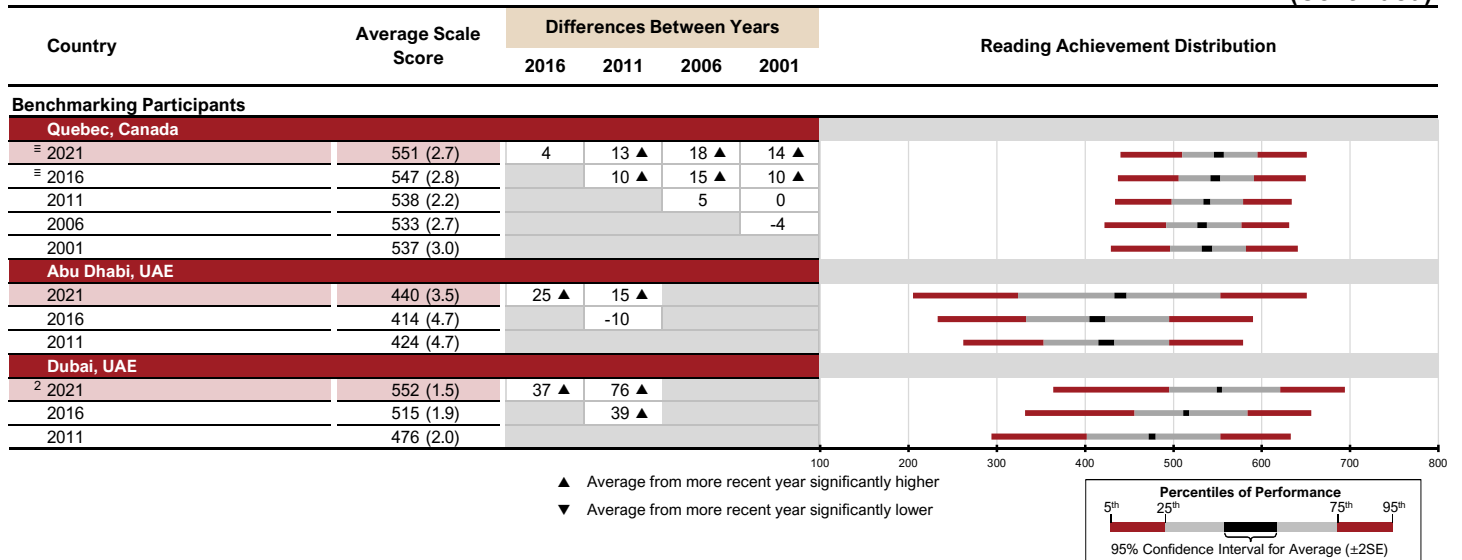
| Country | Average Scale Score | Differences Between Years 2016 | 2011 | 2006 | 2001 | Reading Achievement Distribution |
|---|---|---|---|---|---|---|
| **Benchmarking Participants** | | | | | | |
| **Quebec, Canada** | | | | | | |
| ≡ 2021 | 551 (2.7) | 4 | 13 ▲ | 18 ▲ | 14 ▲ | |
| ≡ 2016 | 547 (2.8) | | 10 ▲ | 15 ▲ | 10 ▲ | |
| 2011 | 538 (2.2) | | | 5 | 0 | |
| 2006 | 533 (2.7) | | | | -4 | |
| 2001 | 537 (3.0) | | | | | |
| **Abu Dhabi, UAE** | | | | | | |
| 2021 | 440 (3.5) | 25 ▲ | 15 ▲ | | | |
| 2016 | 414 (4.7) | | -10 | | | |
| 2011 | 424 (4.7) | | | | | |
| **Dubai, UAE** | | | | | | |
| ² 2021 | 552 (1.5) | 37 ▲ | 76 ▲ | | | |
| 2016 | 515 (1.9) | | 39 ▲ | | | |
| 2011 | 476 (2.0) | | | | | |

100 200 300 400 500 600 700 800

▲ Average from more recent year significantly higher

▼ Average from more recent year significantly lower

Percentiles of Performance
$5^{th}$ $25^{th}$ $75^{th}$ $95^{th}$
95% Confidence Interval for Average (±2SE)